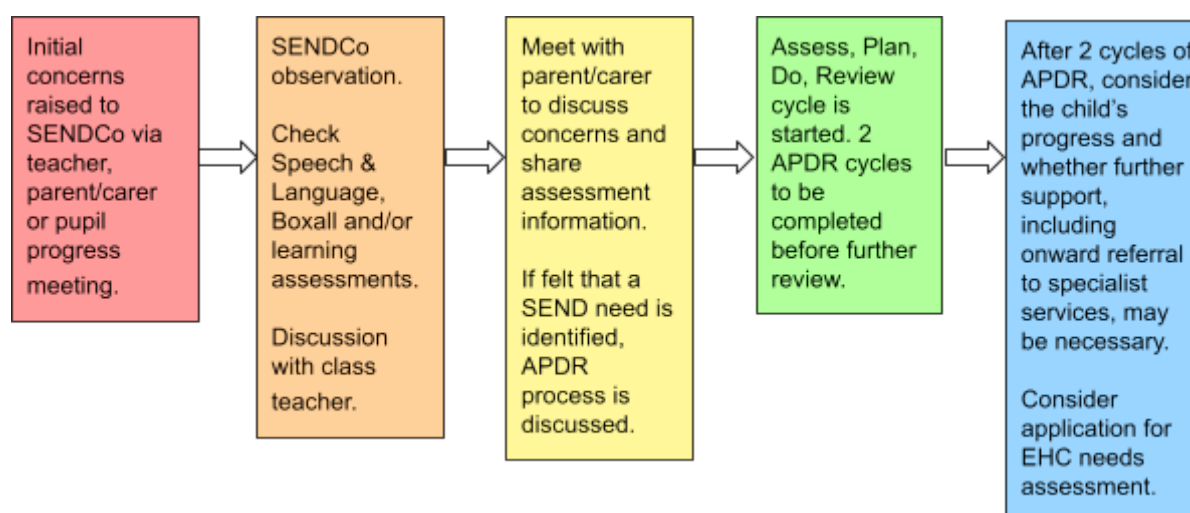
Initial concerns raised to SENDCo via teacher, parent/carer or pupil progress meeting.

SENDCo observation.

Check Speech & Language, Boxall and/or learning assessments.

Discussion with class teacher.

Meet with parent/carer to discuss concerns and share assessment information.

If felt that a SEND need is identified, APDR process is discussed.

Assess, Plan, Do, Review cycle is started. 2 APDR cycles to be completed before further review.

After 2 cycles of APDR, consider the child's progress and whether further support, including onward referral to specialist services, may be necessary.

Consider application for EHC needs assessment.